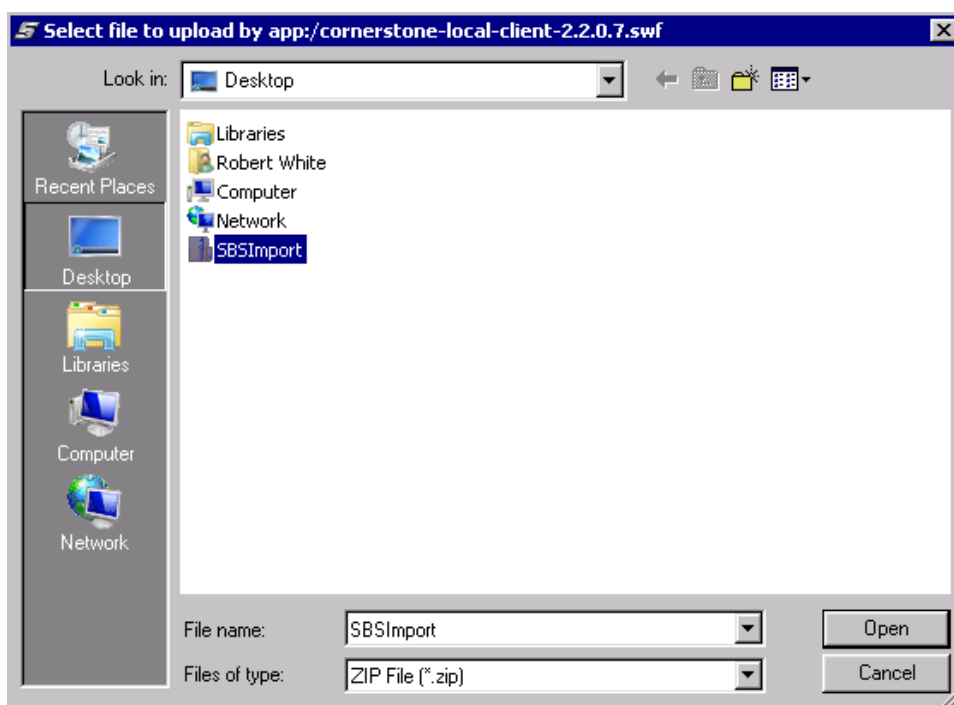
Select file to upload by app:/cornerstone-local-client-2.2.0.7.swf

Look in: Desktop

Recent Places
Desktop
Libraries
Computer
Network

Libraries
Robert White
Computer
Network
SBSImport

File name: SBSImport
Files of type: ZIP File (*.zip)

Open
Cancel